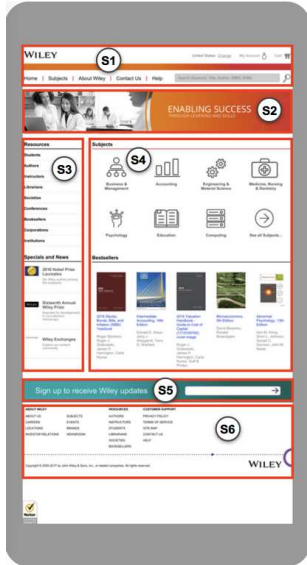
WILEY

S1

United States Change My Account Cart

Home | Subjects | About Wiley | Contact Us | Help

Search Keyword, Title, Author, ISBN, ISSN

ENABLING SUCCESS
THROUGH LEARNING AND SKILLS

S2

Resources

Students

Authors

Instructors

Librarians

Societies

Conferences

Booksellers

Corporations

Institutions

S3

Specials and News

2016 Nobel Prize Laureates

Sixteenth Annual Wiley Prize

Wiley Exchanges

Subjects

S4

Business & Management

Accounting

Engineering & Material Science

Medicine, Nursing & Dentistry

Psychology

Education

Computing

See all Subjects

Bestsellers

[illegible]

Microeconomics, 5th Edition

Abnormal Psychology, 13th Edition

Sign up to receive Wiley updates

S5

S6

ABOUT WILEY

ABOUT US

CAREERS

LOCATIONS

INVESTOR RELATIONS

SUBJECTS

EVENTS

BRANDS

NEWSROOM

RESOURCES

AUTHORS

INSTRUCTORS

STUDENTS

LIBRARIANS

SOCIETIES

BOOKSELLERS

CUSTOMER SUPPORT

PRIVACY POLICY

TERMS OF SERVICE

SITE MAP

CONTACT US

HELP

Copyright © 2000-2017 by John Wiley & Sons, Inc. or related companies. All rights reserved.

WILEY